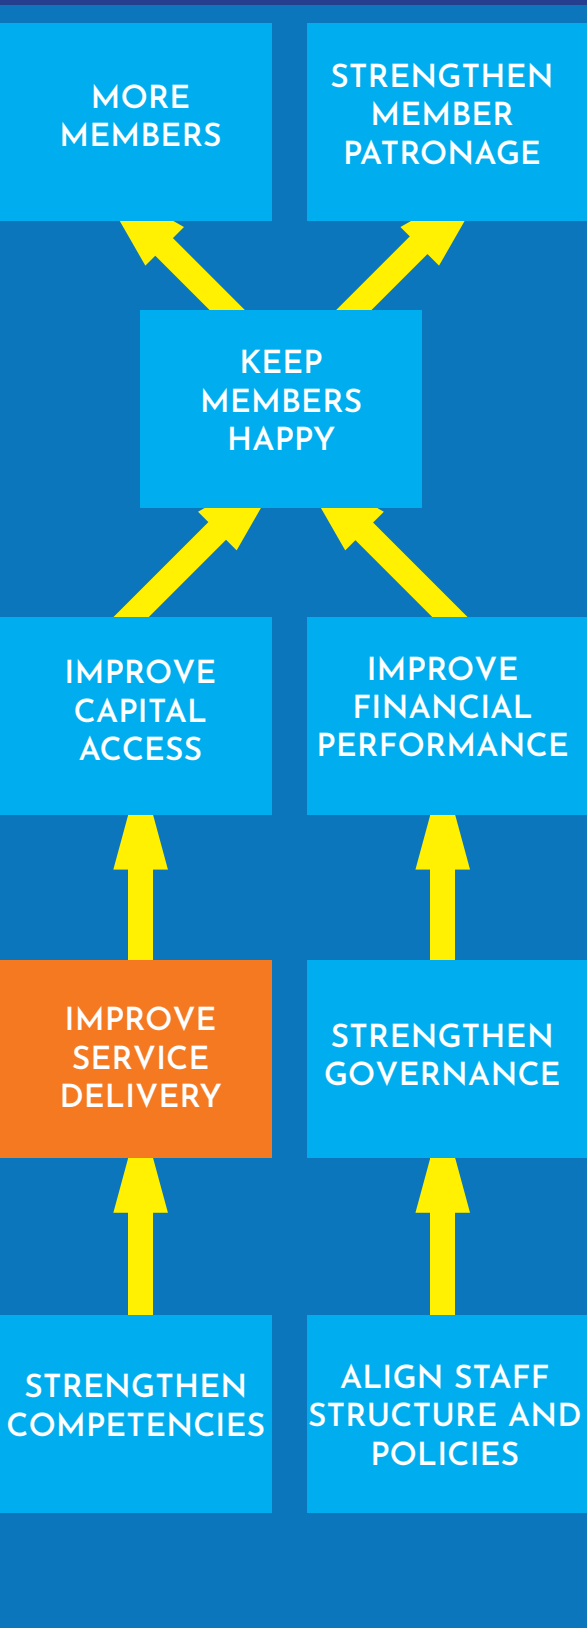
MORE MEMBERS

STRENGTHEN MEMBER PATRONAGE

KEEP MEMBERS HAPPY

IMPROVE CAPITAL ACCESS

IMPROVE FINANCIAL PERFORMANCE

IMPROVE SERVICE DELIVERY

STRENGTHEN GOVERNANCE

STRENGTHEN COMPETENCIES

ALIGN STAFF STRUCTURE AND POLICIES